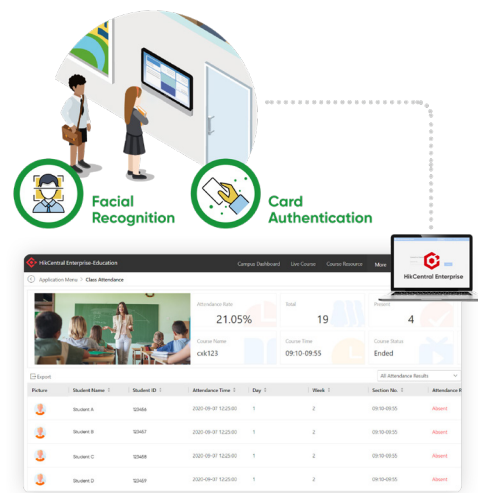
Facial Recognition

Card Authentication

HikCentral Enterprise

HikCentral Enterprise-Education

Campus Dashboard Live Course Course Resource More

Application Menu > Class Attendance

Attendance Rate
21.05%

Total
19

Present
4

Course Name
cxk123

Course Time
09:10-09:55

Course Status
Ended

Export

All Attendance Results

| Picture | Student Name | Student ID | Attendance Time | Day | Week | Section No. | Attendance R |
|---|---|---|---|---|---|---|---|
| | Student A | 123456 | 2020-09-07 12:25:00 | 1 | 2 | 09:10-09:55 | Absent |
| | Student B | 123457 | 2020-09-07 12:25:00 | 1 | 2 | 09:10-09:55 | Absent |
| | Student C | 123458 | 2020-09-07 12:25:00 | 1 | 2 | 09:10-09:55 | Absent |
| | Student D | 123459 | 2020-09-07 12:25:00 | 1 | 2 | 09:10-09:55 | Absent |